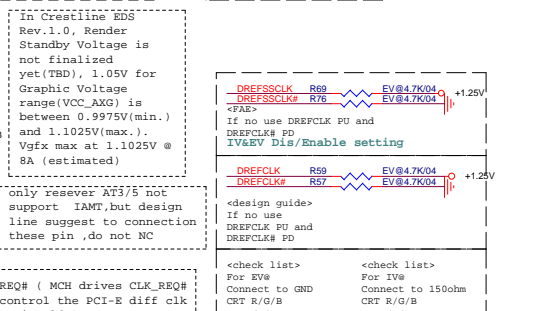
In Crestline EDS Rev.1.0, Render Standby Voltage is not finalized yet(TBD), 1.05V for Graphic Voltage range(VCC_AXG) is between 0.9975V(min.) and 1.1025V(max.). Vgfx max at 1.1025V @ 8A (estimated)

only resever AT3/5 not support IAMT,but design line suggest to connection these pin ,do not NC

REQ# ( MCH drives CLK_REQ# control the PCI-E diff clk

DREFSSCLK R69 EV@4.7K/04
DREFSSCLK# R76 EV@4.7K/04
+1.25V
<FAE>
If no use DREFCLK PU and DREFCLK# PD
IV&EV Dis/Enable setting

DREFCLK R59 EV@4.7K/04
DREFCLK# R57 EV@4.7K/04
+1.25V

<design guide>
If no use
DREFCLK PU and
DREFCLK# PD

<check list>
For EV@
Connect to GND
CRT R/G/B

<check list>
For IV@
Connect to 150ohm
CRT R/G/B